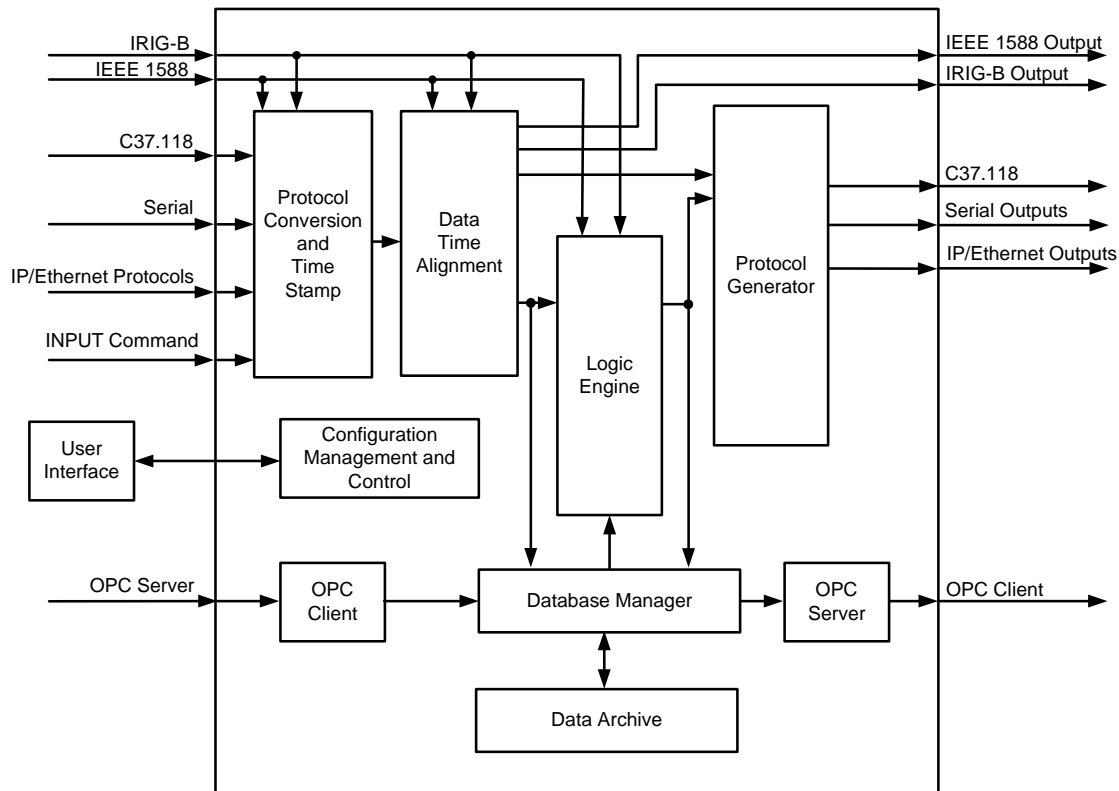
IRIG-B
IEEE 1588
IEEE 1588 Output
IRIG-B Output
C37.118
Serial
IP/Ethernet Protocols
INPUT Command
Protocol Conversion and Time Stamp
Data Time Alignment
Logic Engine
Protocol Generator
C37.118
Serial Outputs
IP/Ethernet Outputs
User Interface
Configuration Management and Control
OPC Server
OPC Client
Database Manager
OPC Server
OPC Client
Data Archive